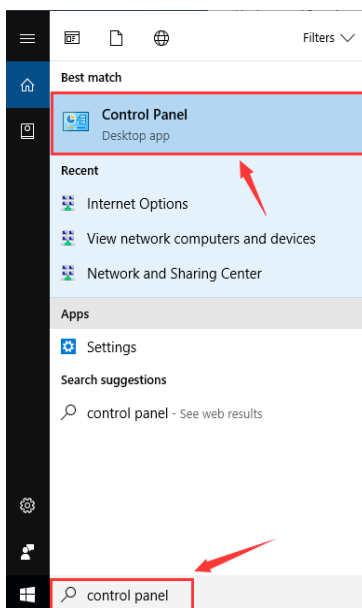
Filters

Best match

Control Panel
Desktop app

Recent

Internet Options

View network computers and devices

Network and Sharing Center

Apps

Settings

Search suggestions

control panel - See web results

control panel